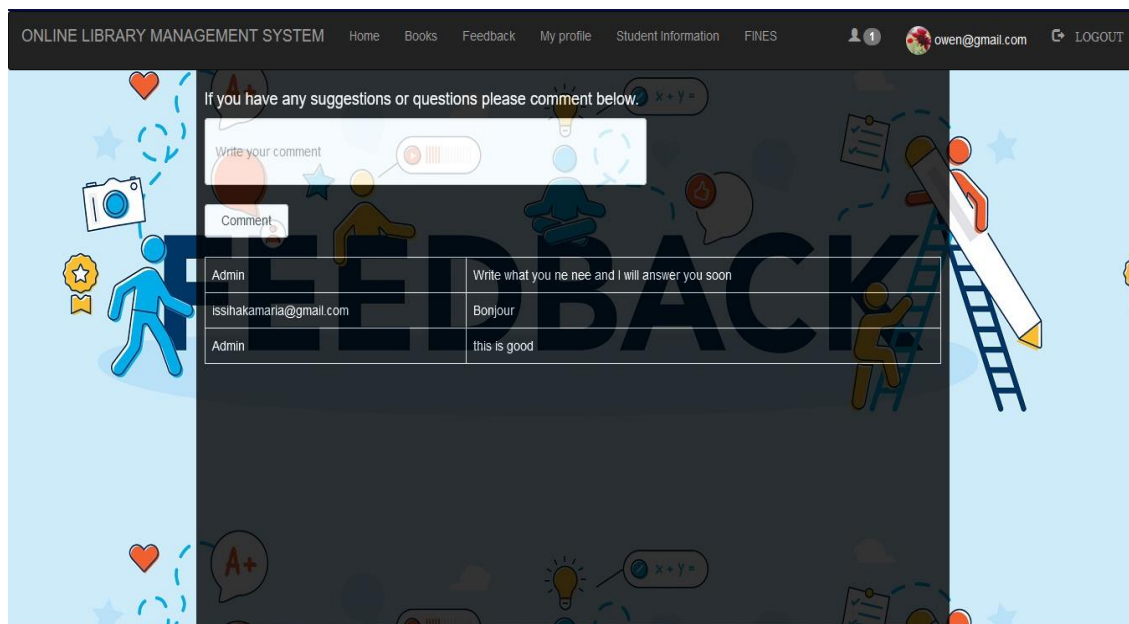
ONLINE LIBRARY MANAGEMENT SYSTEM Home Books Feedback My profile Student Information FINES 1 owen@gmail.com LOGOUT

If you have any suggestions or questions please comment below.

Write your comment

Comment

FEEDBACK

| Admin | Write what you ne nee and I will answer you soon |
|---|---|
| issihakamaria@gmail.com | Bonjour |
| Admin | this is good |

A+

x + y =

A+

x + y =